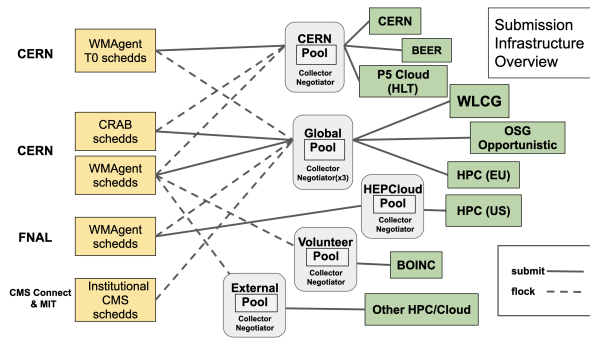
Submission Infrastructure Overview

CERN

WMAgent T0 schedds

CERN

CRAB schedds

WMAgent schedds

FNAL

WMAgent schedds

CMS Connect & MIT

Institutional CMS schedds

CERN Pool
Collector Negotiator

Global Pool
Collector Negotiator(x3)

HEPCloud Pool
Collector Negotiator

Volunteer Pool
Collector Negotiator

External Pool
Collector Negotiator

CERN

BEER

P5 Cloud (HLT)

WLCG

OSG Opportunistic

HPC (EU)

HPC (US)

BOINC

Other HPC/Cloud

submit

flock